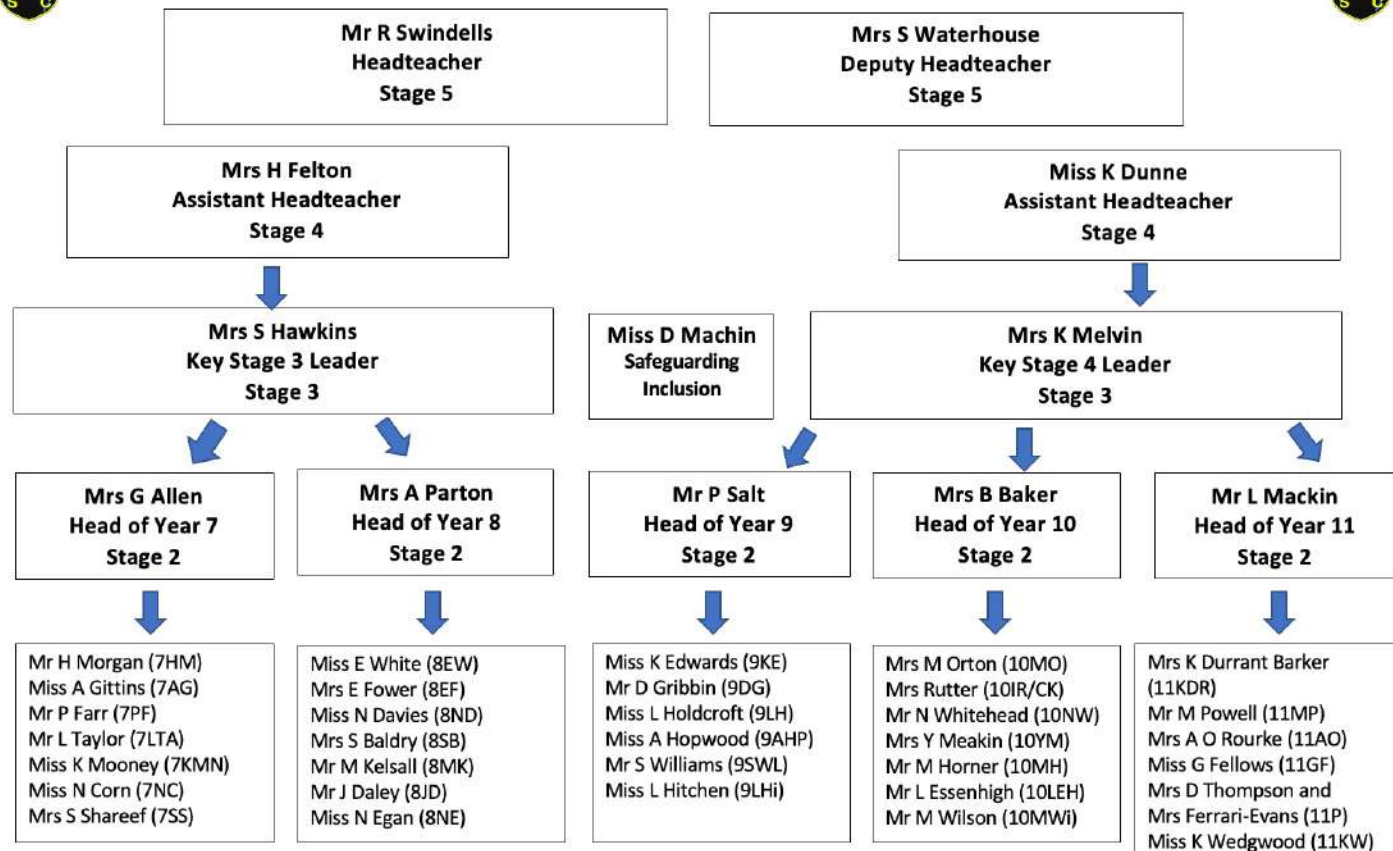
Mr R Swindells
Headteacher
Stage 5

Mrs S Waterhouse
Deputy Headteacher
Stage 5

Mrs H Felton
Assistant Headteacher
Stage 4

Miss K Dunne
Assistant Headteacher
Stage 4

Mrs S Hawkins
Key Stage 3 Leader
Stage 3

Miss D Machin
Safeguarding
Inclusion

Mrs K Melvin
Key Stage 4 Leader
Stage 3

Mrs G Allen
Head of Year 7
Stage 2

Mrs A Parton
Head of Year 8
Stage 2

Mr P Salt
Head of Year 9
Stage 2

Mrs B Baker
Head of Year 10
Stage 2

Mr L Mackin
Head of Year 11
Stage 2

Mr H Morgan (7HM)
Miss A Gittins (7AG)
Mr P Farr (7PF)
Mr L Taylor (7LTA)
Miss K Mooney (7KMN)
Miss N Corn (7NC)
Mrs S Shareef (7SS)

Miss E White (8EW)
Mrs E Fower (8EF)
Miss N Davies (8ND)
Mrs S Baldry (8SB)
Mr M Kelsall (8MK)
Mr J Daley (8JD)
Miss N Egan (8NE)

Miss K Edwards (9KE)
Mr D Gribbin (9DG)
Miss L Holdcroft (9LH)
Miss A Hopwood (9AHP)
Mr S Williams (9SWL)
Miss L Hitchen (9LHi)

Mrs M Orton (10MO)
Mrs Rutter (10IR/CK)
Mr N Whitehead (10NW)
Mrs Y Meakin (10YM)
Mr M Horner (10MH)
Mr L Essenhigh (10LEH)
Mr M Wilson (10MWi)

Mrs K Durrant Barker (11KDR)
Mr M Powell (11MP)
Mrs A O Rourke (11AO)
Miss G Fellows (11GF)
Mrs D Thompson and Mrs Ferrari-Evans (11P)
Miss K Wedgwood (11KW)